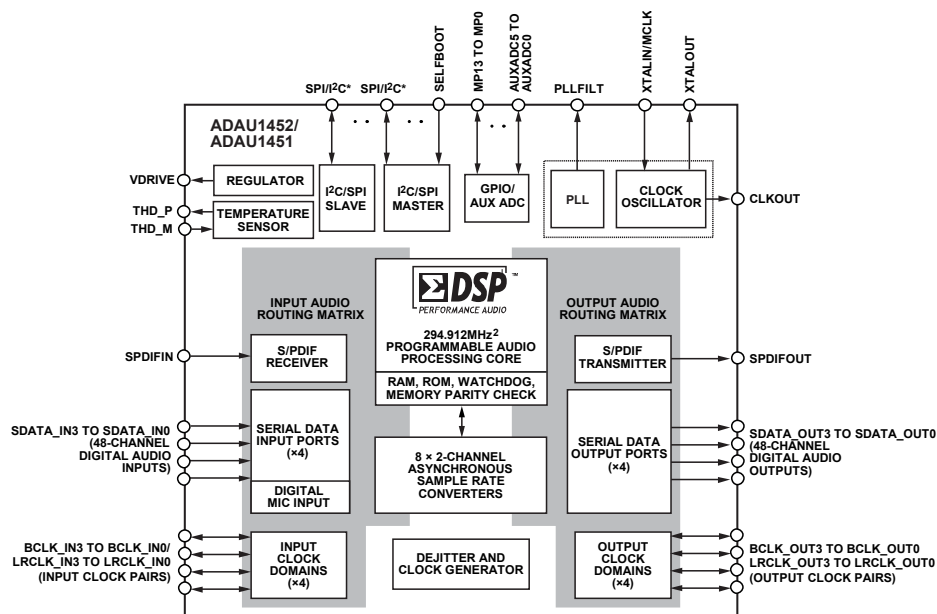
SPI/I$^2$C* SPI/I$^2$C* SELFBOOT MP13 TO MP0 AUXADC5 TO AUXADC0 PLLFILT XTALIN/MCLK XTALOUT

ADAU1452/ ADAU1451

VDRIVE

REGULATOR

I$^2$C/SPI SLAVE

I$^2$C/SPI MASTER

GPIO/ AUX ADC

PLL

CLOCK OSCILLATOR

CLKOUT

THD_P

THD_M

TEMPERATURE SENSOR

ΣDSP™

PERFORMANCE AUDIO

INPUT AUDIO ROUTING MATRIX

294.912MHz$^2$ PROGRAMMABLE AUDIO PROCESSING CORE

OUTPUT AUDIO ROUTING MATRIX

SPDIFIN

S/PDIF RECEIVER

S/PDIF TRANSMITTER

SPDIFOUT

RAM, ROM, WATCHDOG, MEMORY PARITY CHECK

SDATA_IN3 TO SDATA_IN0 (48-CHANNEL DIGITAL AUDIO INPUTS)

SERIAL DATA INPUT PORTS (×4)

8 × 2-CHANNEL ASYNCHRONOUS SAMPLE RATE CONVERTERS

SERIAL DATA OUTPUT PORTS (×4)

SDATA_OUT3 TO SDATA_OUT0 (48-CHANNEL DIGITAL AUDIO OUTPUTS)

DIGITAL MIC INPUT

BCLK_IN3 TO BCLK_IN0/ LRCLK_IN3 TO LRCLK_IN0 (INPUT CLOCK PAIRS)

INPUT CLOCK DOMAINS (×4)

DEJITTER AND CLOCK GENERATOR

OUTPUT CLOCK DOMAINS (×4)

BCLK_OUT3 TO BCLK_OUT0 LRCLK_OUT3 TO LRCLK_OUT0 (OUTPUT CLOCK PAIRS)